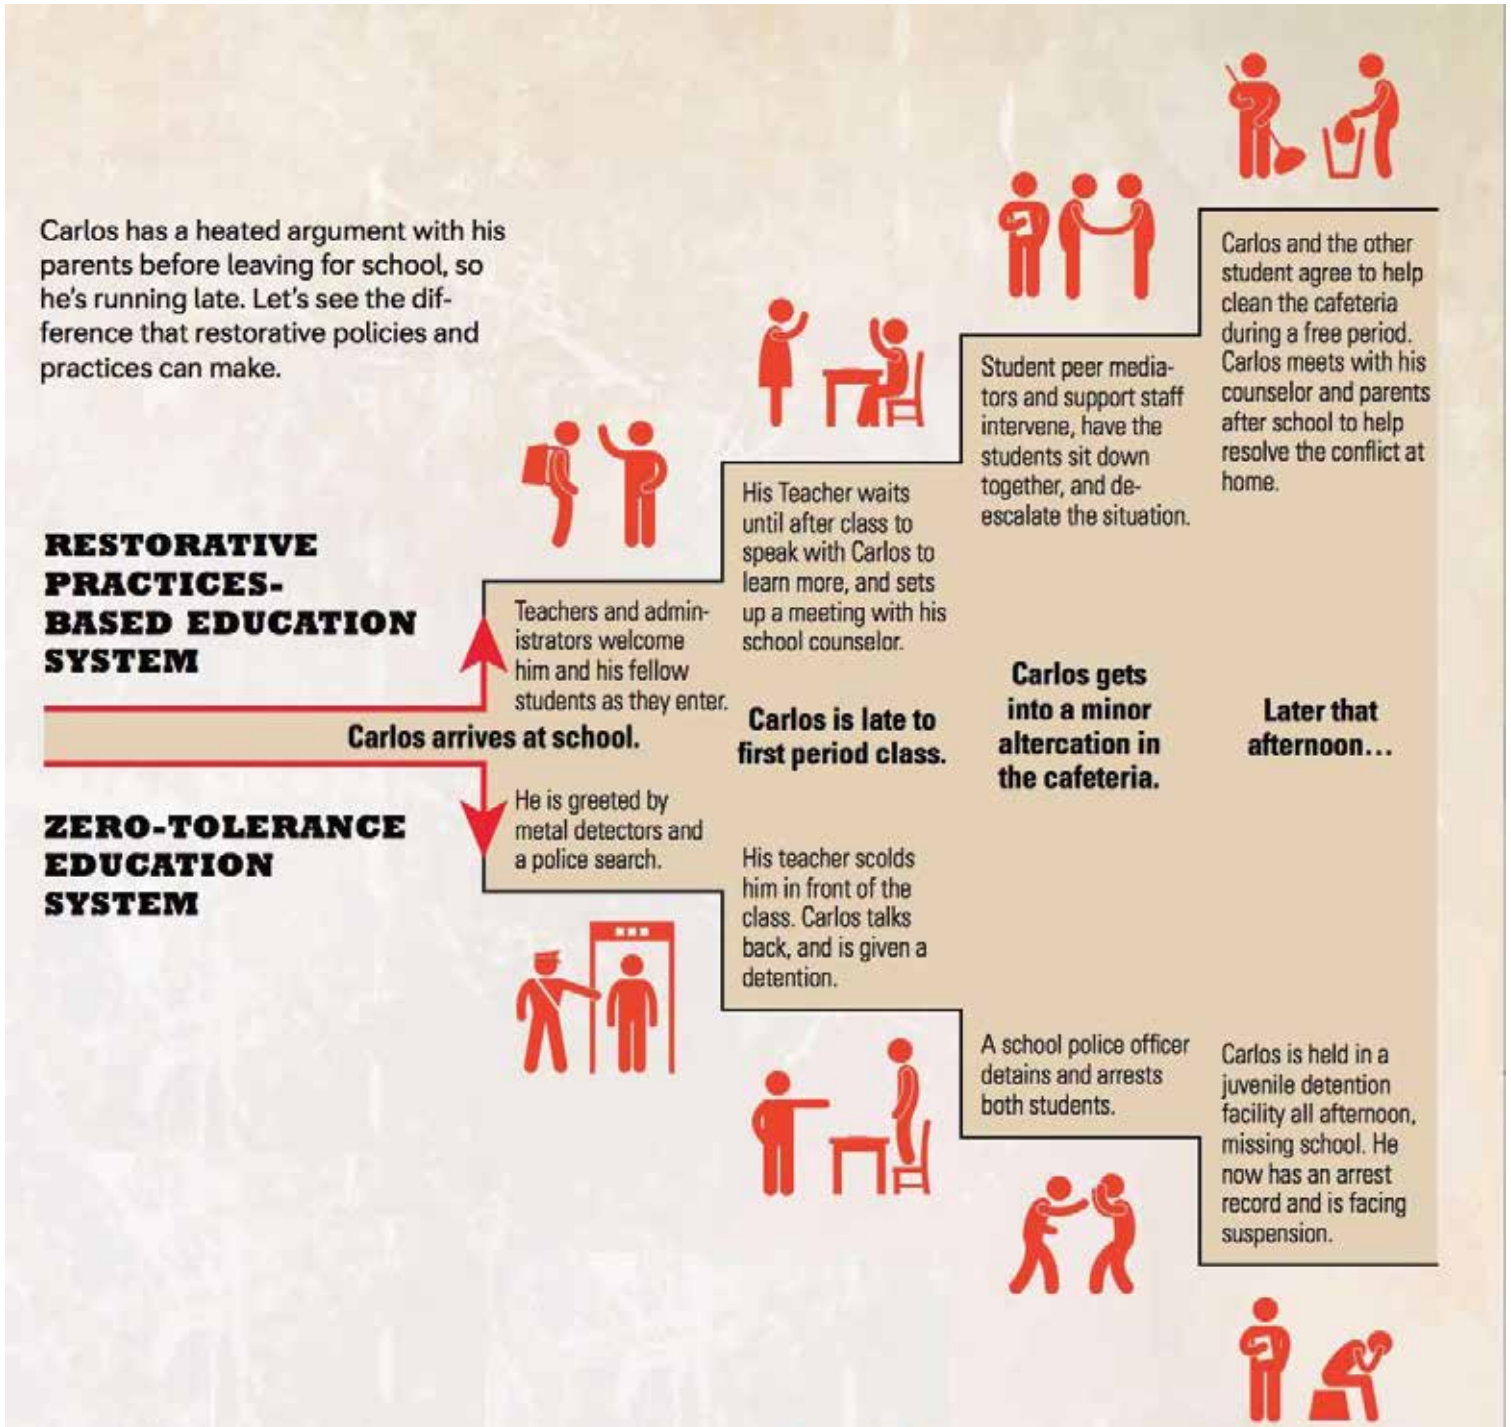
Carlos has a heated argument with his parents before leaving for school, so he's running late. Let's see the difference that restorative policies and practices can make.

RESTORATIVE PRACTICES-BASED EDUCATION SYSTEM

ZERO-TOLERANCE EDUCATION SYSTEM

Carlos arrives at school.

Teachers and administrators welcome him and his fellow students as they enter.

He is greeted by metal detectors and a police search.

Carlos is late to first period class.

His Teacher waits until after class to speak with Carlos to learn more, and sets up a meeting with his school counselor.

His teacher scolds him in front of the class. Carlos talks back, and is given a detention.

Carlos gets into a minor altercation in the cafeteria.

Student peer mediators and support staff intervene, have the students sit down together, and de-escalate the situation.

A school police officer detains and arrests both students.

Later that afternoon...

Carlos and the other student agree to help clean the cafeteria during a free period. Carlos meets with his counselor and parents after school to help resolve the conflict at home.

Carlos is held in a juvenile detention facility all afternoon, missing school. He now has an arrest record and is facing suspension.